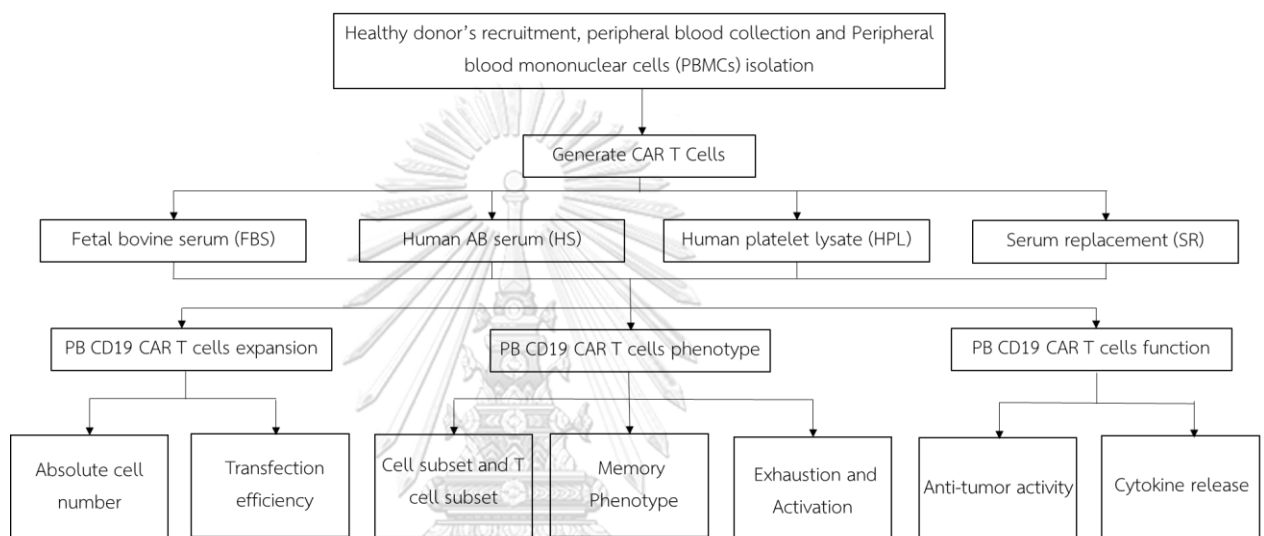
Healthy donor's recruitment, peripheral blood collection and Peripheral blood mononuclear cells (PBMCs) isolation

Generate CAR T Cells

Fetal bovine serum (FBS)

Human AB serum (HS)

Human platelet lysate (HPL)

Serum replacement (SR)

PB CD19 CAR T cells expansion

PB CD19 CAR T cells phenotype

PB CD19 CAR T cells function

Absolute cell number

Transfection efficiency

Cell subset and T cell subset

Memory Phenotype

Exhaustion and Activation

Anti-tumor activity

Cytokine release